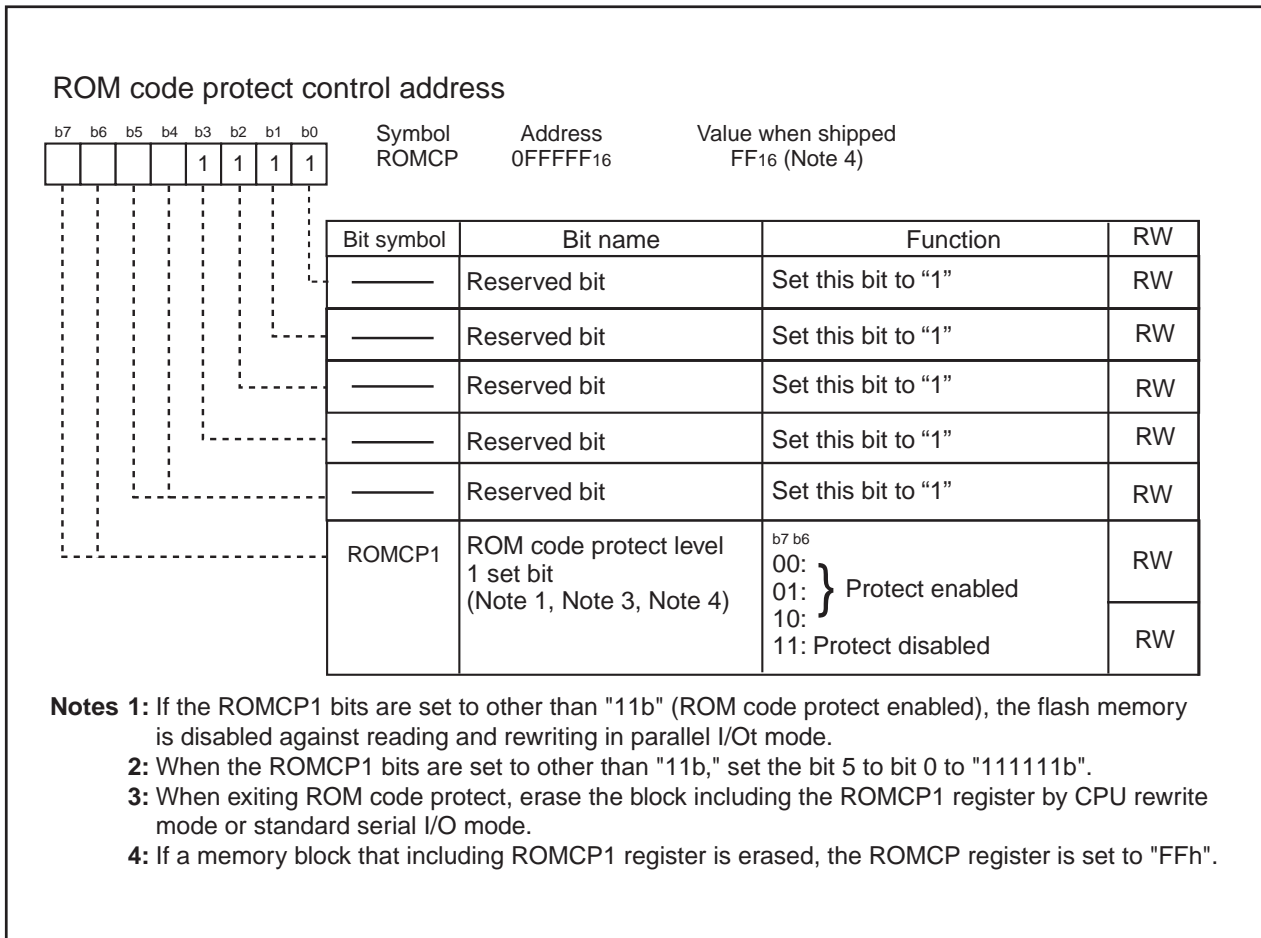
ROM code protect control address

b7 b6 b5 b4 b3 b2 b1 b0

1 1 1 1

Symbol ROMCP

Address $0FFFFF_{16}$

Value when shipped $FF_{16}$ (Note 4)

| Bit symbol | Bit name | Function | RW |
|---|---|---|---|
| ——— | Reserved bit | Set this bit to “1” | RW |
| ——— | Reserved bit | Set this bit to “1” | RW |
| ——— | Reserved bit | Set this bit to “1” | RW |
| ——— | Reserved bit | Set this bit to “1” | RW |
| ——— | Reserved bit | Set this bit to “1” | RW |
| ROMCP1 | ROM code protect level 1 set bit (Note 1, Note 3, Note 4) | b7 b6<br>00:<br>01: Protect enabled<br>10:<br>11: Protect disabled | RW<br>RW |

Notes 1: If the ROMCP1 bits are set to other than "11b" (ROM code protect enabled), the flash memory is disabled against reading and rewriting in parallel I/Ot mode.

2: When the ROMCP1 bits are set to other than "11b," set the bit 5 to bit 0 to "111111b".

3: When exiting ROM code protect, erase the block including the ROMCP1 register by CPU rewrite mode or standard serial I/O mode.

4: If a memory block that including ROMCP1 register is erased, the ROMCP register is set to "FFh".